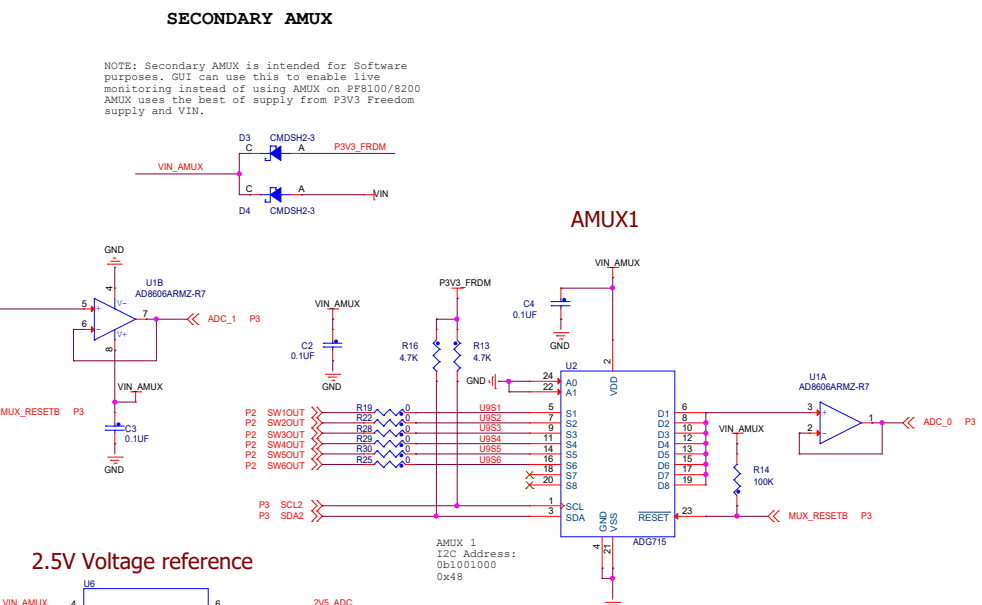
SECONDARY AMUX

NOTE: Secondary AMUX is intended for Software purposes. GUI can use this to enable live monitoring instead of using AMUX on PF8100/8200 AMUX uses the best of supply from P3V3 Freedom supply and VIN.

D3 CMDSH2-3
C A
P3V3_FRDM
VIN_AMUX
C A
VIN
D4 CMDSH2-3

AMUX1

GND
4
U1B
AD8606ARMZ-R7
5
6
7
8
V-
V+
ADC_1 P3
VIN_AMUX
MUX_RESETB P3
C3
0.1UF
GND

VIN_AMUX
C2
0.1UF
GND

P3V3_FRDM
R16
4.7K
R13
4.7K

VIN_AMUX
C4
0.1UF
GND

GND
24 A0
22 A1
U2
2 VDD

P2 SW1OUT R19 0 U9S1 5 S1
P2 SW2OUT R22 0 U9S2 7 S2
P2 SW3OUT R28 0 U9S3 9 S3
P2 SW4OUT R29 0 U9S4 11 S4
P2 SW5OUT R30 0 U9S5 14 S5
P2 SW6OUT R25 0 U9S6 16 S6
18 S7
20 S8
P3 SCL2 1 SCL
P3 SDA2 3 SDA

D1 6
D2 8
D3 10
D4 12
D5 13
D6 15
D7 17
D8 19
RESET 23
GND 4
VSS 21
ADG715

U1A
AD8606ARMZ-R7
3
2
1
ADC_0 P3
VIN_AMUX
R14
100K
MUX_RESETB P3

AMUX 1
I2C Address:
0b1001000
0x48

2.5V Voltage reference
U6
VIN_AMUX 4
6
2V5_ADC